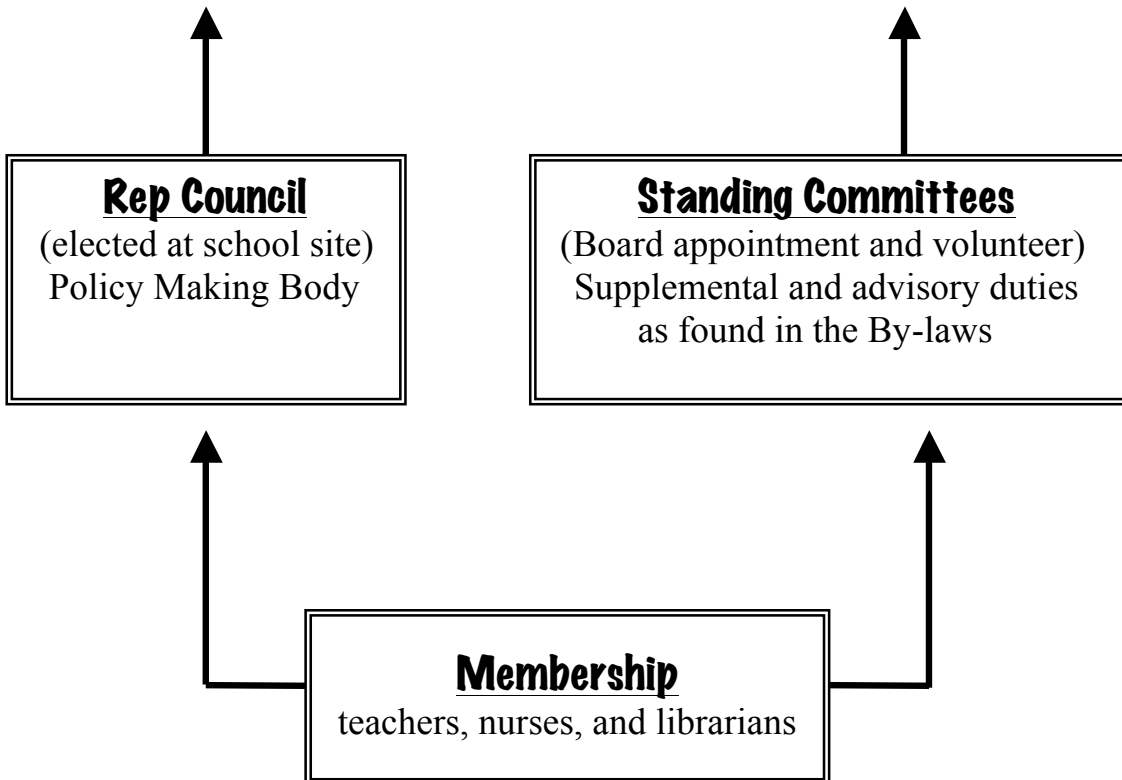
Rep Council
(elected at school site)
Policy Making Body

Standing Committees
(Board appointment and volunteer)
Supplemental and advisory duties as found in the By-laws

Membership
teachers, nurses, and librarians